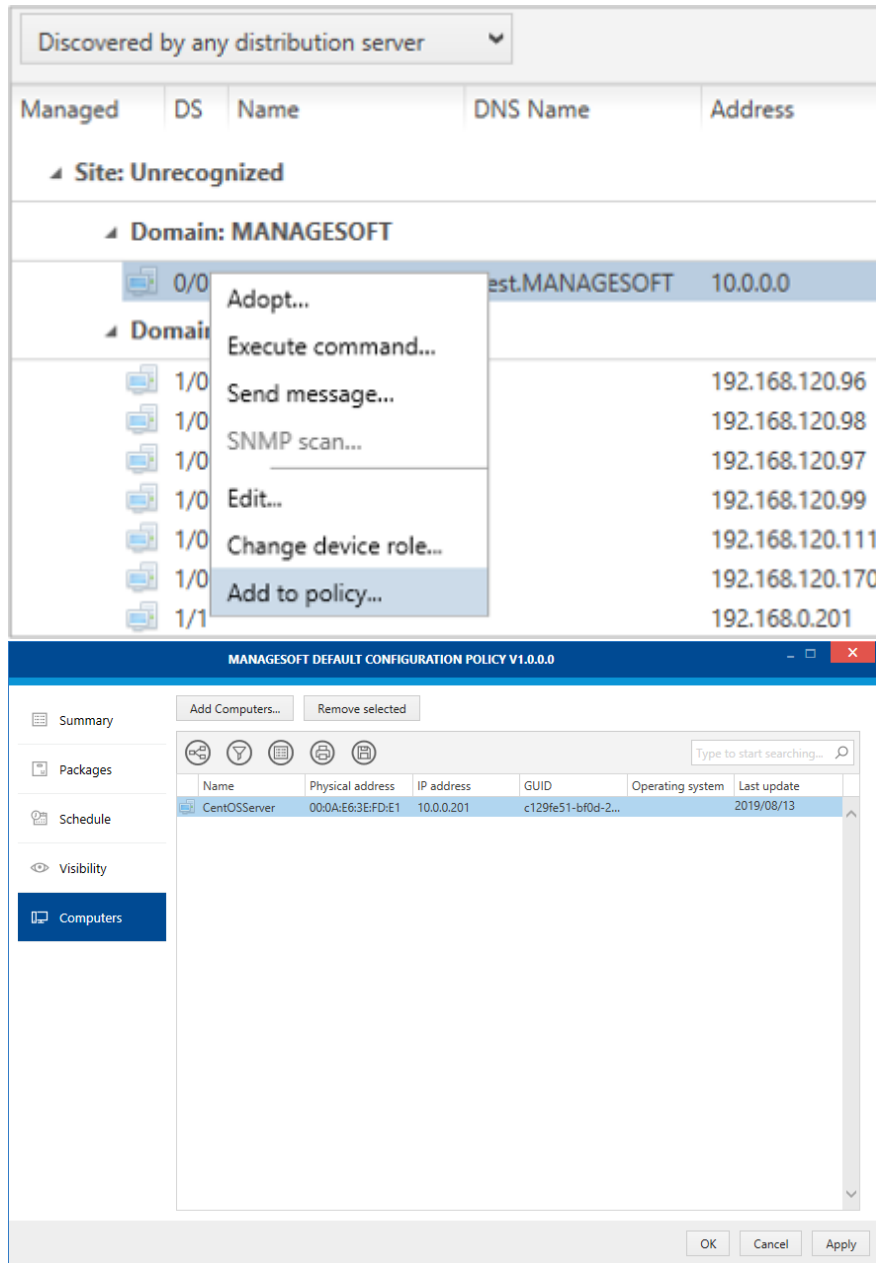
Discovered by any distribution server

| Managed | DS | Name | DNS Name | Address |
|---|---|---|---|---|

Site: Unrecognized

Domain: MANAGESOFT

0/0 est.MANAGESOFT 10.0.0.0

Domai

1/0 192.168.120.96
1/0 192.168.120.98
1/0 192.168.120.97
1/0 192.168.120.99
1/0 192.168.120.111
1/0 192.168.120.170
1/1 192.168.0.201

Adopt...
Execute command...
Send message...
SNMP scan...
Edit...
Change device role...
Add to policy...

MANAGESOFT DEFAULT CONFIGURATION POLICY V1.0.0.0

Summary
Packages
Schedule
Visibility
Computers

Add Computers...
Remove selected

Type to start searching...

| Name | Physical address | IP address | GUID | Operating system | Last update |
|---|---|---|---|---|---|
| CentOSServer | 00:0A:E6:3E:FD:E1 | 10.0.0.201 | c129fe51-bf0d-2... | | 2019/08/13 |

OK
Cancel
Apply